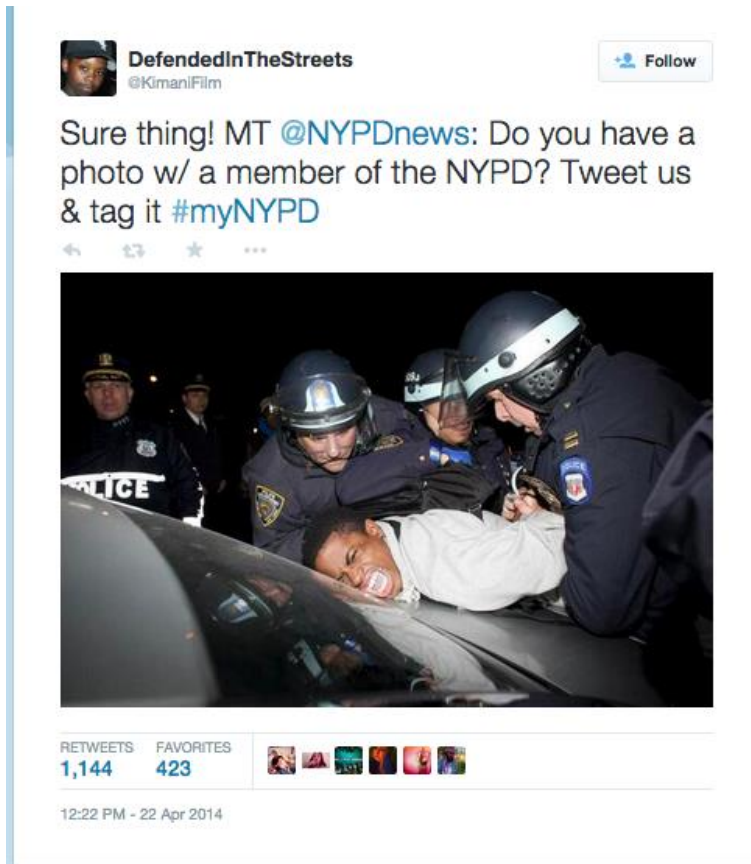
DefendedInTheStreets
@KimaniFilm

Follow

Sure thing! MT @NYPDnews: Do you have a photo w/ a member of the NYPD? Tweet us & tag it #myNYPD

POLICE

RETWEETS 1,144 FAVORITES 423

12:22 PM - 22 Apr 2014